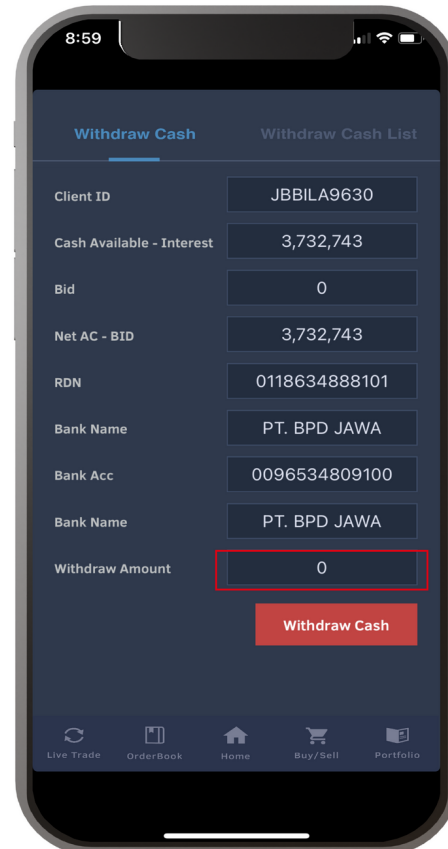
8:59

Withdraw Cash

Withdraw Cash List

| | |
|---|---|
| Client ID | JBBILA9630 |
| Cash Available - Interest | 3,732,743 |
| Bid | 0 |
| Net AC - BID | 3,732,743 |
| RDN | 0118634888101 |
| Bank Name | PT. BPD JAWA |
| Bank Acc | 0096534809100 |
| Bank Name | PT. BPD JAWA |
| Withdraw Amount | 0 |

Withdraw Cash

Live Trade
OrderBook
Home
Buy/Sell
Portfolio